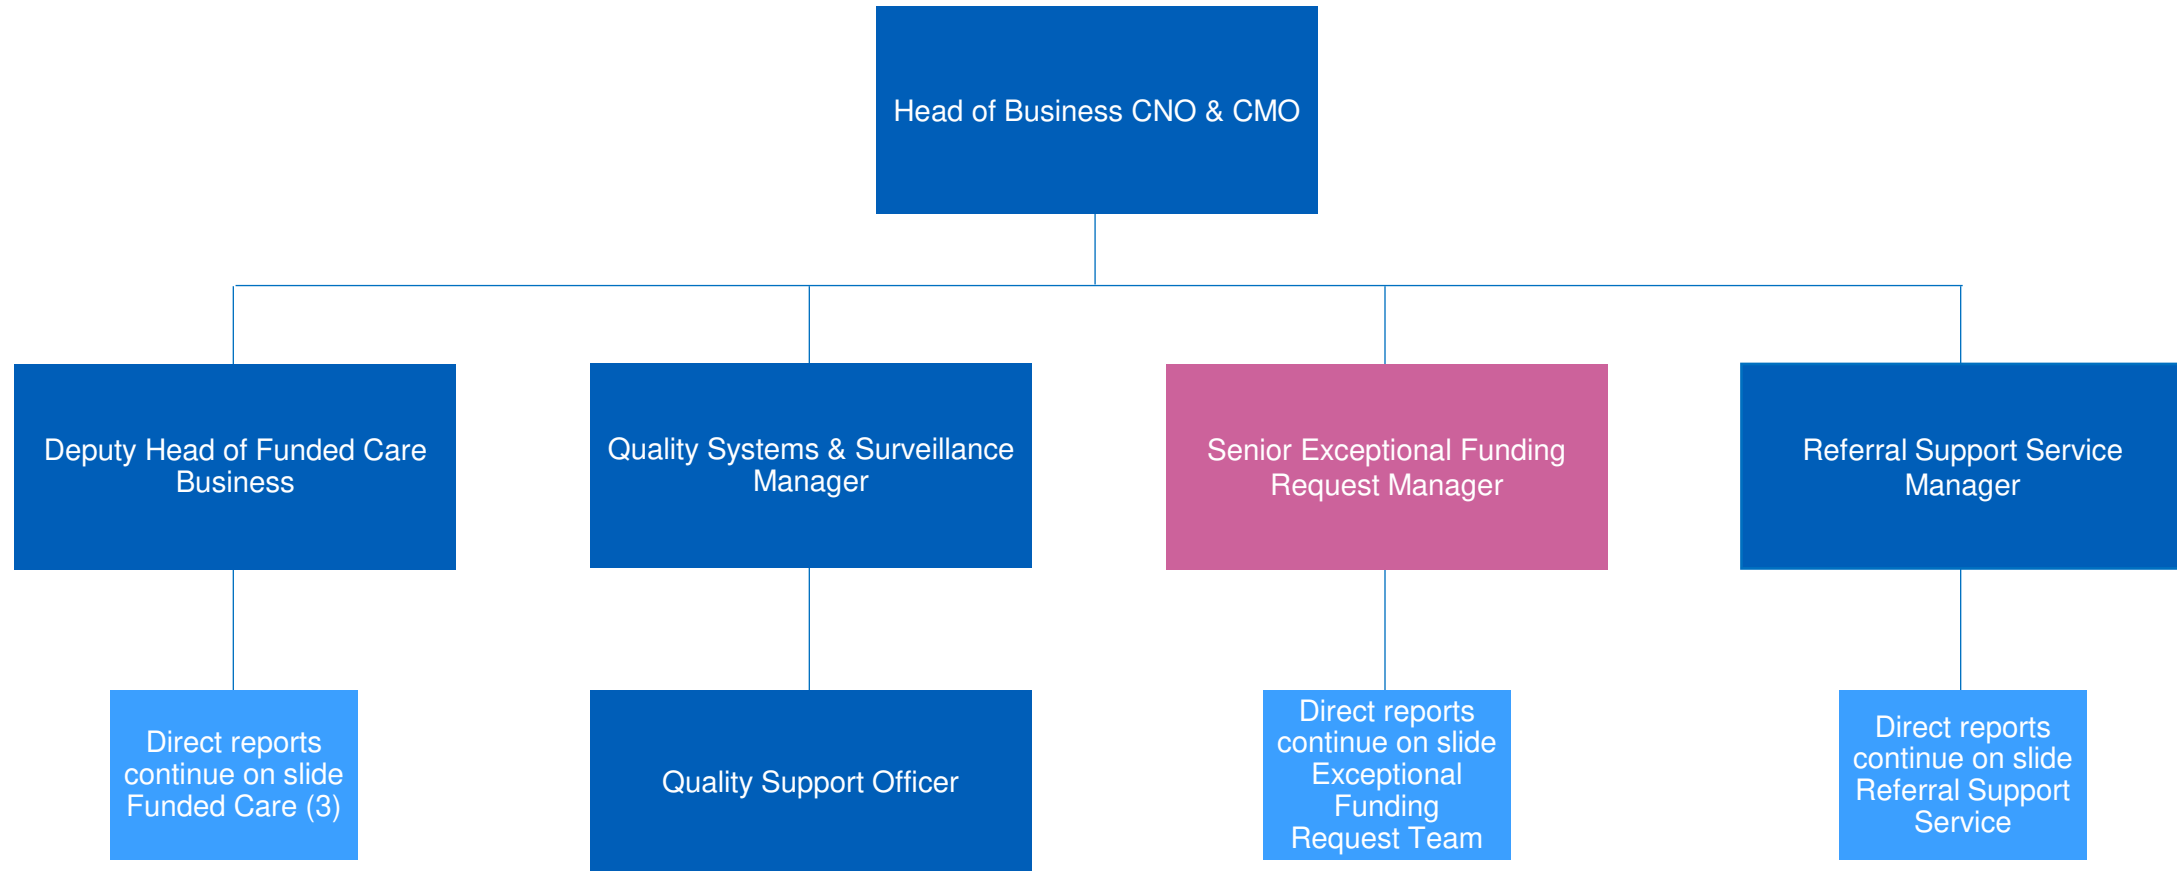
Head of Business CNO & CMO

Deputy Head of Funded Care Business

Quality Systems & Surveillance Manager

Senior Exceptional Funding Request Manager

Referral Support Service Manager

Direct reports continue on slide Funded Care (3)

Quality Support Officer

Direct reports continue on slide Exceptional Funding Request Team

Direct reports continue on slide Referral Support Service